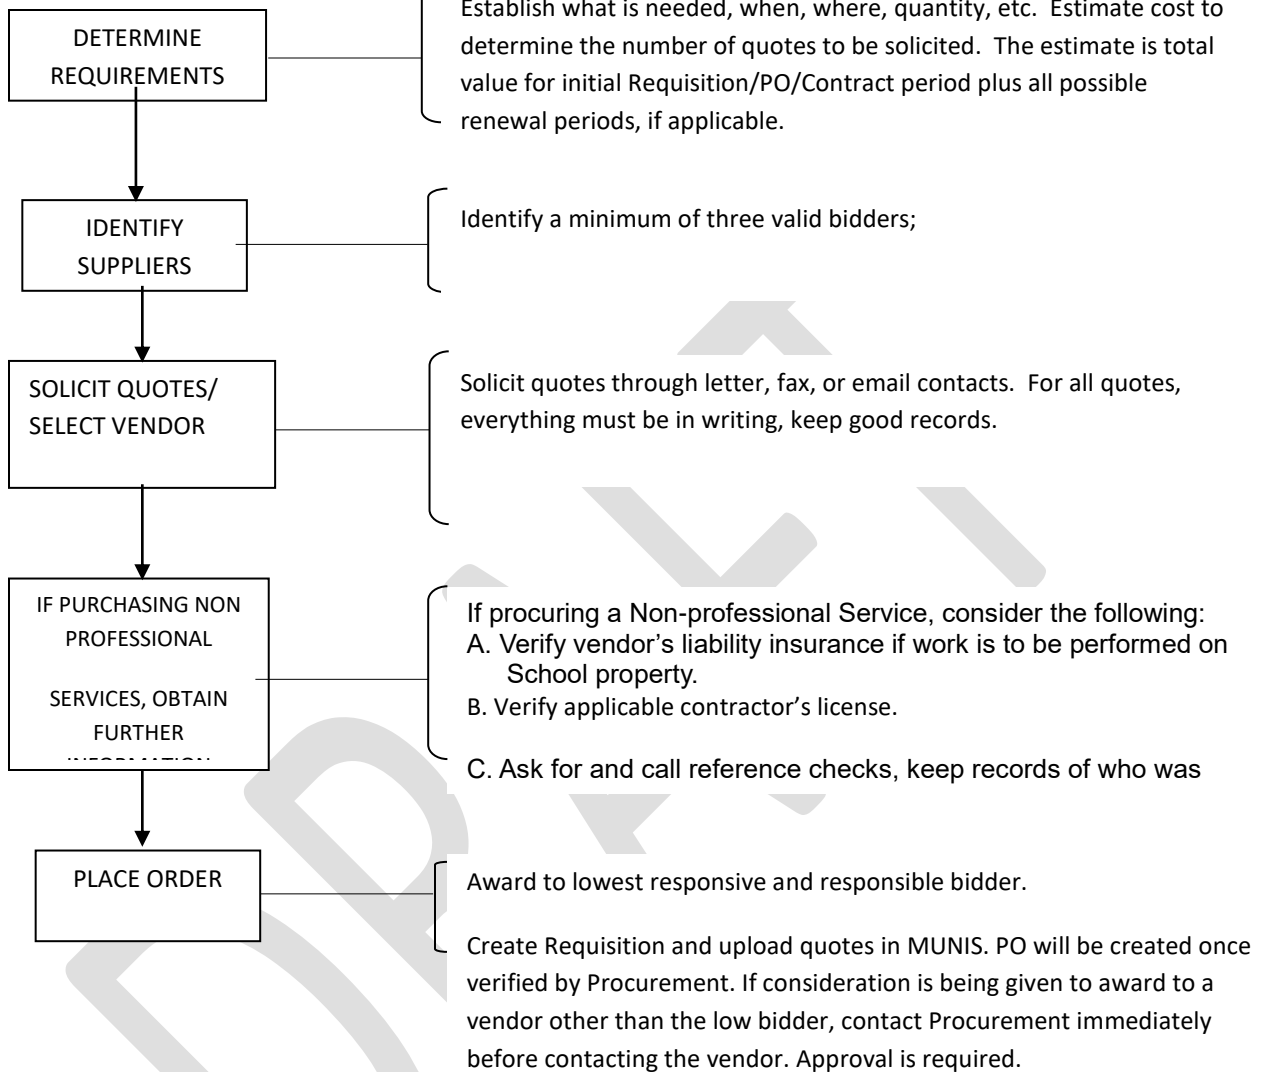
DETERMINE REQUIREMENTS

Establish what is needed, when, where, quantity, etc. Estimate cost to determine the number of quotes to be solicited. The estimate is total value for initial Requisition/PO/Contract period plus all possible renewal periods, if applicable.

IDENTIFY SUPPLIERS

Identify a minimum of three valid bidders;

SOLICIT QUOTES/ SELECT VENDOR

Solicit quotes through letter, fax, or email contacts. For all quotes, everything must be in writing, keep good records.

IF PURCHASING NON PROFESSIONAL

SERVICES, OBTAIN FURTHER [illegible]

If procuring a Non-professional Service, consider the following:
A. Verify vendor's liability insurance if work is to be performed on School property.
B. Verify applicable contractor's license.
C. Ask for and call reference checks, keep records of who was

PLACE ORDER

Award to lowest responsive and responsible bidder.

Create Requisition and upload quotes in MUNIS. PO will be created once verified by Procurement. If consideration is being given to award to a vendor other than the low bidder, contact Procurement immediately before contacting the vendor. Approval is required.